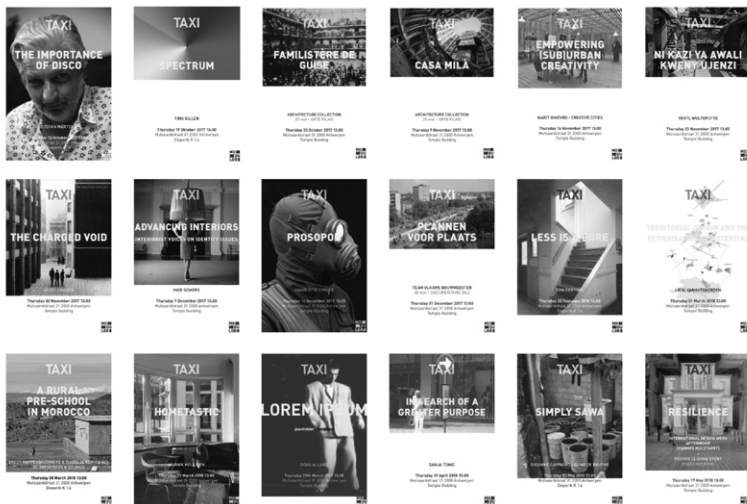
TAXI
THE IMPORTANCE OF DISCO

TAXI
SPECTRUM
TINA BILLEN
Thursday 19 October 2017 13:00
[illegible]

TAXI
FAMILISTÈRE DE GUISE
ARCHITECTURE COLLECTION
Thursday 26 October 2017 13:00
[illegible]
Temple Building

TAXI
CASA MILÀ
ARCHITECTURE COLLECTION
Thursday 9 November 2017 13:00
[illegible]
Temple Building

TAXI
EMPOWERING (SUB)URBAN CREATIVITY
Thursday 16 November 2017 13:00
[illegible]
Temple Building

TAXI
NI KAZI YA AWALI KWENY UJENZI
Thursday 23 November 2017 13:00
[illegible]
Temple Building

TAXI
THE CHARGED VOID
Thursday 30 November 2017 13:00
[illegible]
Temple Building

TAXI
ADVANCING INTERIORS
INTERIORIST VOICES ON IDENTITY ISSUES
INGE SCHOORS
Thursday 7 December 2017 13:00
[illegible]
Temple Building

TAXI
PROSOPON
Thursday 14 December 2017 13:00
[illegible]
Temple Building

TAXI
PLANNEN VOOR PLAATS
TEAM VLAAMS BOUWMEESTER
Thursday 21 December 2017 13:00
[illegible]
Temple Building

TAXI
LESS IS MORE
Thursday 22 February 2018 13:00
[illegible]

TAXI
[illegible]
Thursday 01 March 2018 13:00
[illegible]

TAXI
A RURAL PRE-SCHOOL IN MOROCCO
Thursday 08 March 2018 13:00
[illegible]

TAXI
HOMETASTIC
Thursday 15 March 2018 13:00
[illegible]

TAXI
LOREM IPSUM
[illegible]

TAXI
IN SEARCH OF A GREATER PURPOSE
SANJA TOMIC
Thursday 19 April 2018 13:00
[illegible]
Temple Building

TAXI
SIMPLY SAWA
Thursday 26 April 2018 13:00
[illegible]

TAXI
RESILIENCE
Thursday 17 May 2018 13:00
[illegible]
Temple Building